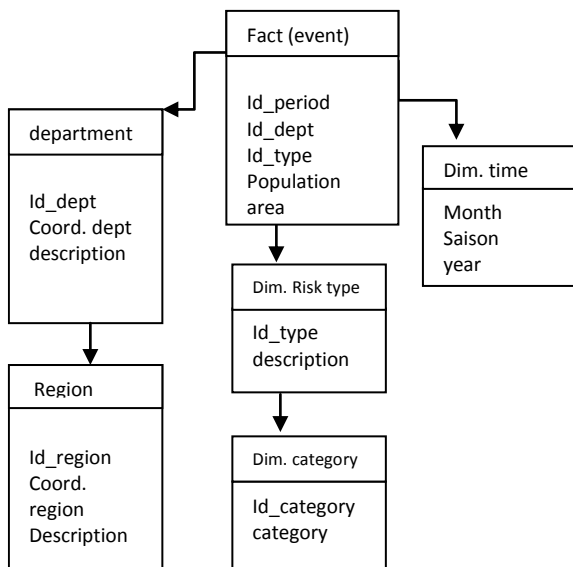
Fact (event)

Id_period
Id_dept
Id_type
Population
area

department

Id_dept
Coord. dept
description

Dim. time

Month
Saison
year

Dim. Risk type

Id_type
description

Region

Id_region
Coord. region
Description

Dim. category

Id_category
category